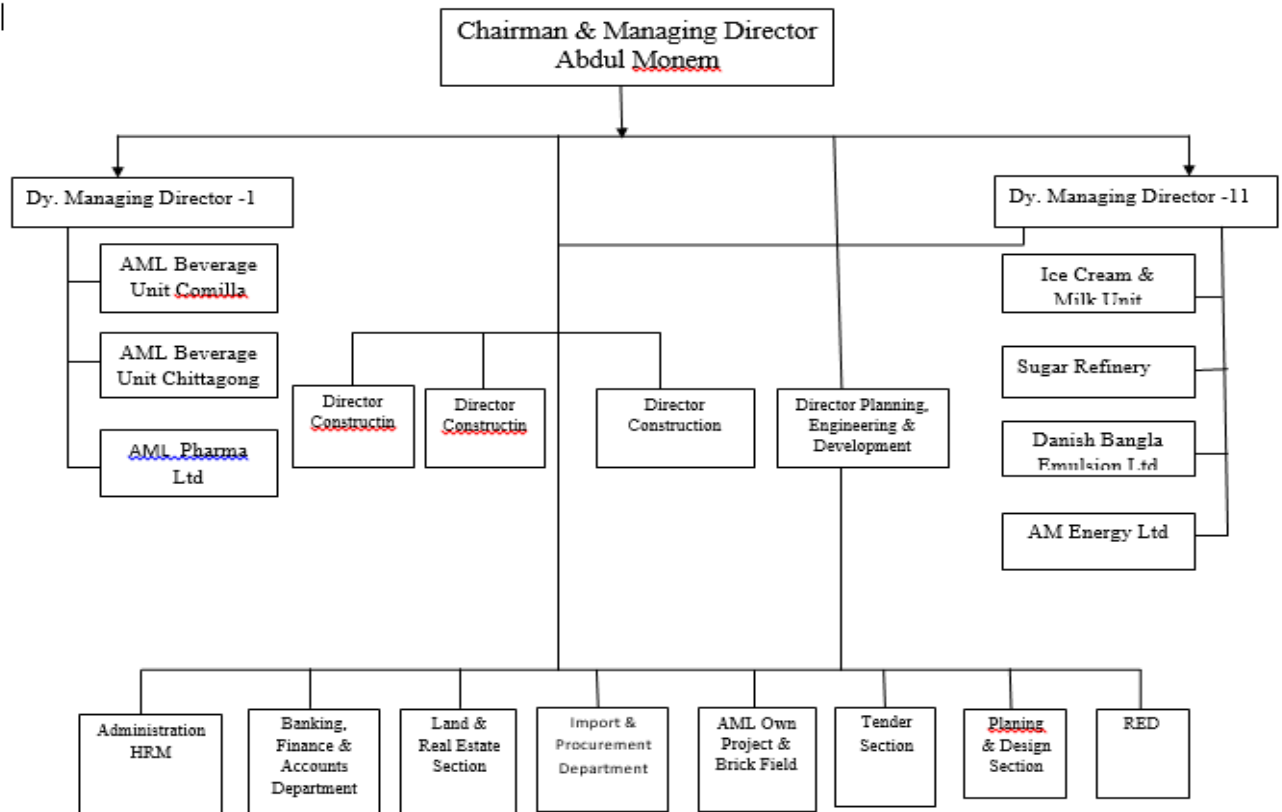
Chairman & Managing Director
Abdul Monem

Dy. Managing Director -1

AML Beverage Unit Comilla

AML Beverage Unit Chittagong

AML Pharma Ltd

Director Constructin

Director Constructin

Director Construction

Director Planning, Engineering & Development

Dy. Managing Director -11

Ice Cream & Milk Unit

Sugar Refinery

Danish Bangla Emulsion Ltd

AM Energy Ltd

Administration HRM

Banking, Finance & Accounts Department

Land & Real Estate Section

Import & Procurement Department

AML Own Project & Brick Field

Tender Section

Planing & Design Section

RED